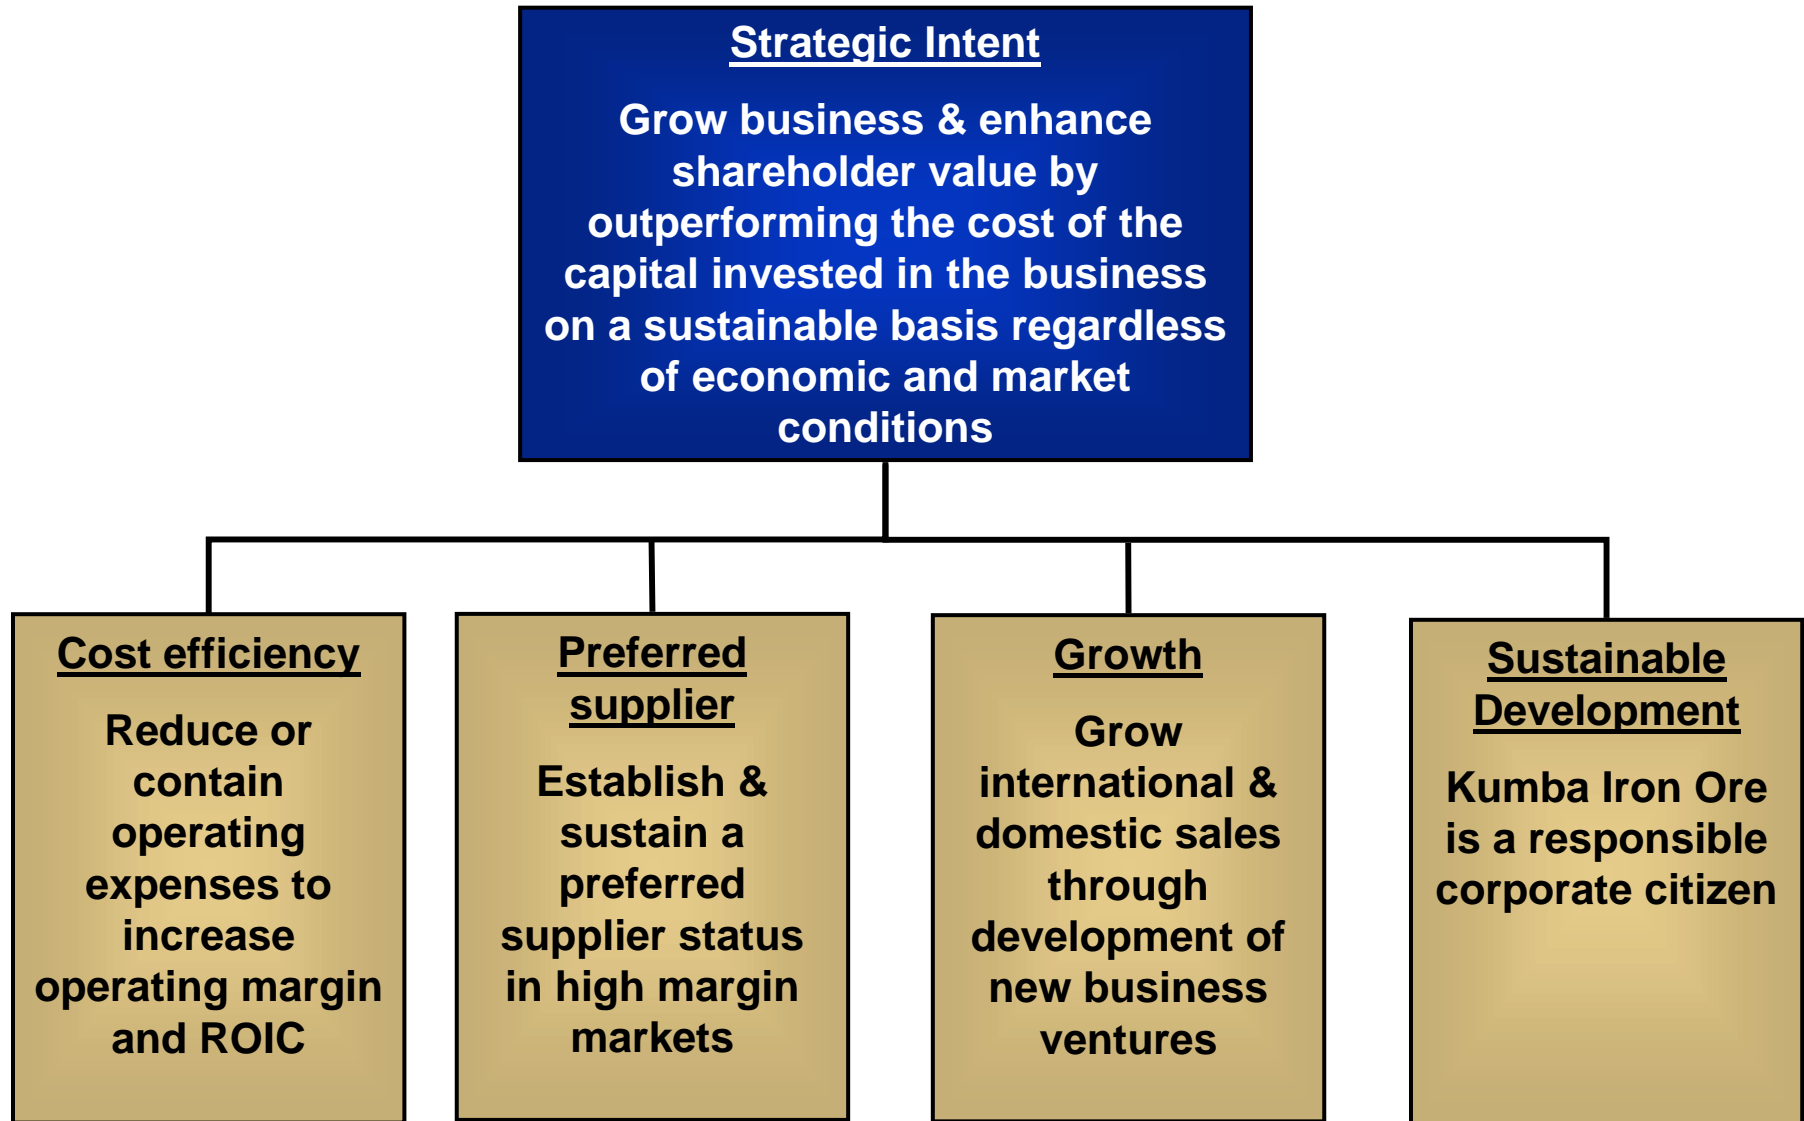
Strategic Intent

Grow business & enhance shareholder value by outperforming the cost of the capital invested in the business on a sustainable basis regardless of economic and market conditions

Cost efficiency

Reduce or contain operating expenses to increase operating margin and ROIC

Preferred supplier

Establish & sustain a preferred supplier status in high margin markets

Growth

Grow international & domestic sales through development of new business ventures

Sustainable Development

Kumba Iron Ore is a responsible corporate citizen